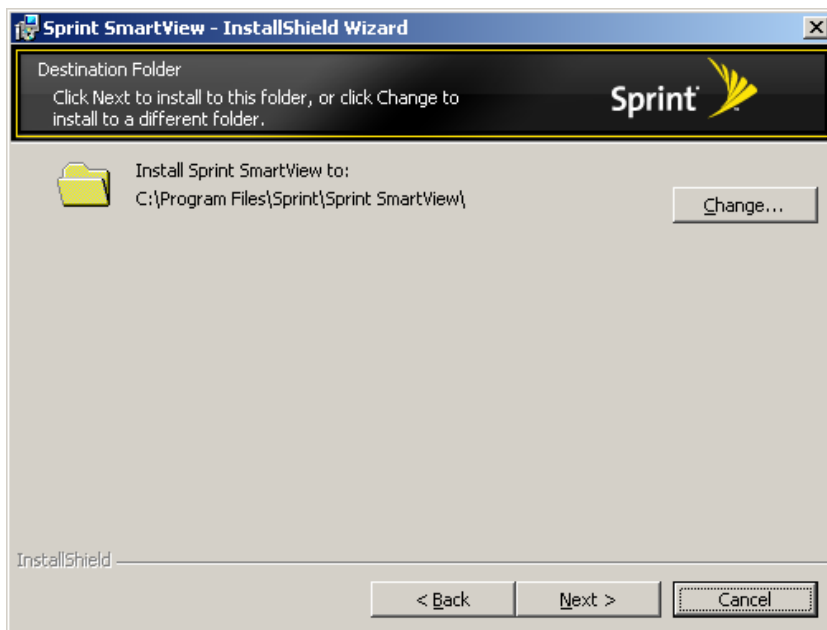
Sprint SmartView - InstallShield Wizard

Destination Folder

Click Next to install to this folder, or click Change to install to a different folder.

Sprint

Install Sprint SmartView to:
C:\Program Files\Sprint\Sprint SmartView\

Change...

InstallShield

< Back

Next >

Cancel